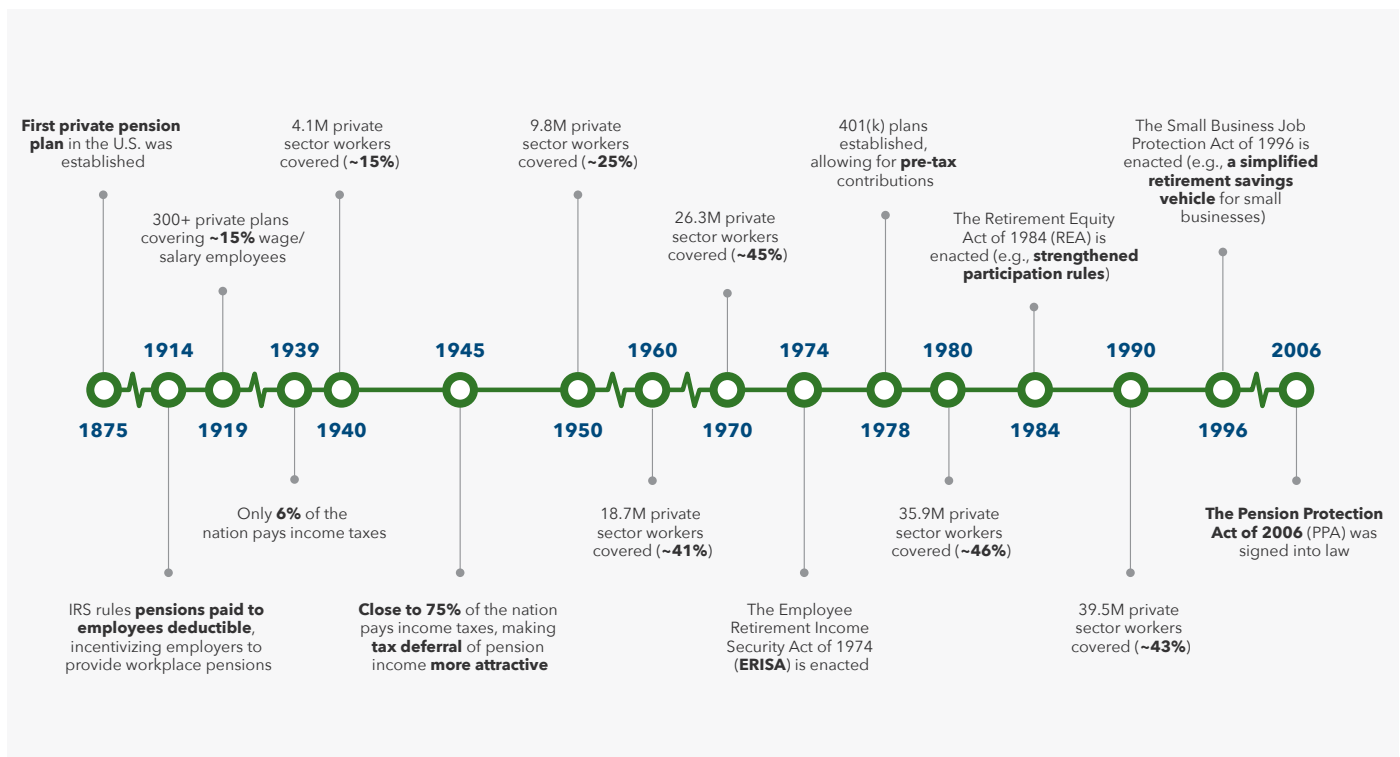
**First private pension plan** in the U.S. was established

300+ private plans covering **~15%** wage/ salary employees

4.1M private sector workers covered (**~15%**)

9.8M private sector workers covered (**~25%**)

26.3M private sector workers covered (**~45%**)

401(k) plans established, allowing for **pre-tax** contributions

The Retirement Equity Act of 1984 (REA) is enacted (e.g., **strengthened participation rules**)

The Small Business Job Protection Act of 1996 is enacted (e.g., **a simplified retirement savings vehicle** for small businesses)

1914 1939 1945 1960 1974 1980 1990 2006

1875 1919 1940 1950 1970 1978 1984 1996

Only **6%** of the nation pays income taxes

18.7M private sector workers covered (**~41%**)

35.9M private sector workers covered (**~46%**)

**The Pension Protection Act of 2006** (PPA) was signed into law

IRS rules **pensions paid to employees deductible**, incentivizing employers to provide workplace pensions

**Close to 75%** of the nation pays income taxes, making **tax deferral** of pension income **more attractive**

The Employee Retirement Income Security Act of 1974 (**ERISA**) is enacted

39.5M private sector workers covered (**~43%**)